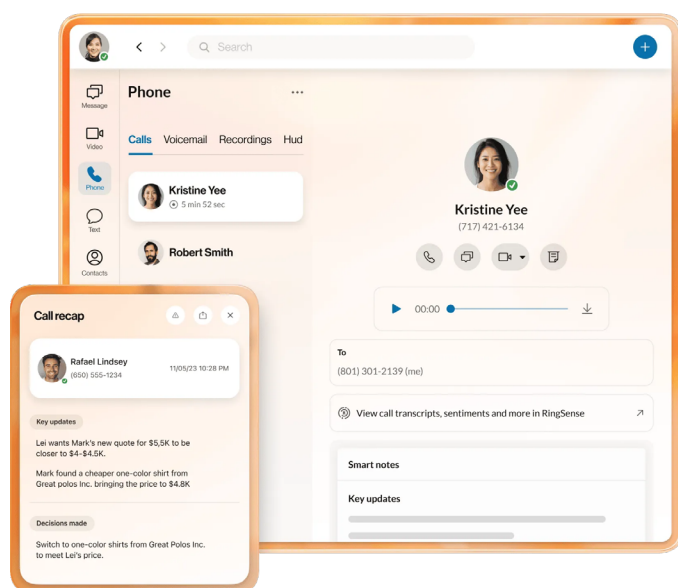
Search

Message

Video

Phone

Text

Contacts

Phone

Calls Voicemail Recordings Hud

Kristine Yee
5 min 52 sec

Robert Smith

Kristine Yee
(717) 421-6134

00:00

To
(801) 301-2139 (me)

View call transcripts, sentiments and more in RingSense

Smart notes

Key updates

Call recap

Rafael Lindsey
(650) 555-1234
11/05/23 10:28 PM

Key updates

Lei wants Mark's new quote for $5,5K to be closer to $4-$4.5K.

Mark found a cheaper one-color shirt from Great polos Inc. bringing the price to $4.8K

Decisions made

Switch to one-color shirts from Great Polos Inc. to meet Lei's price.